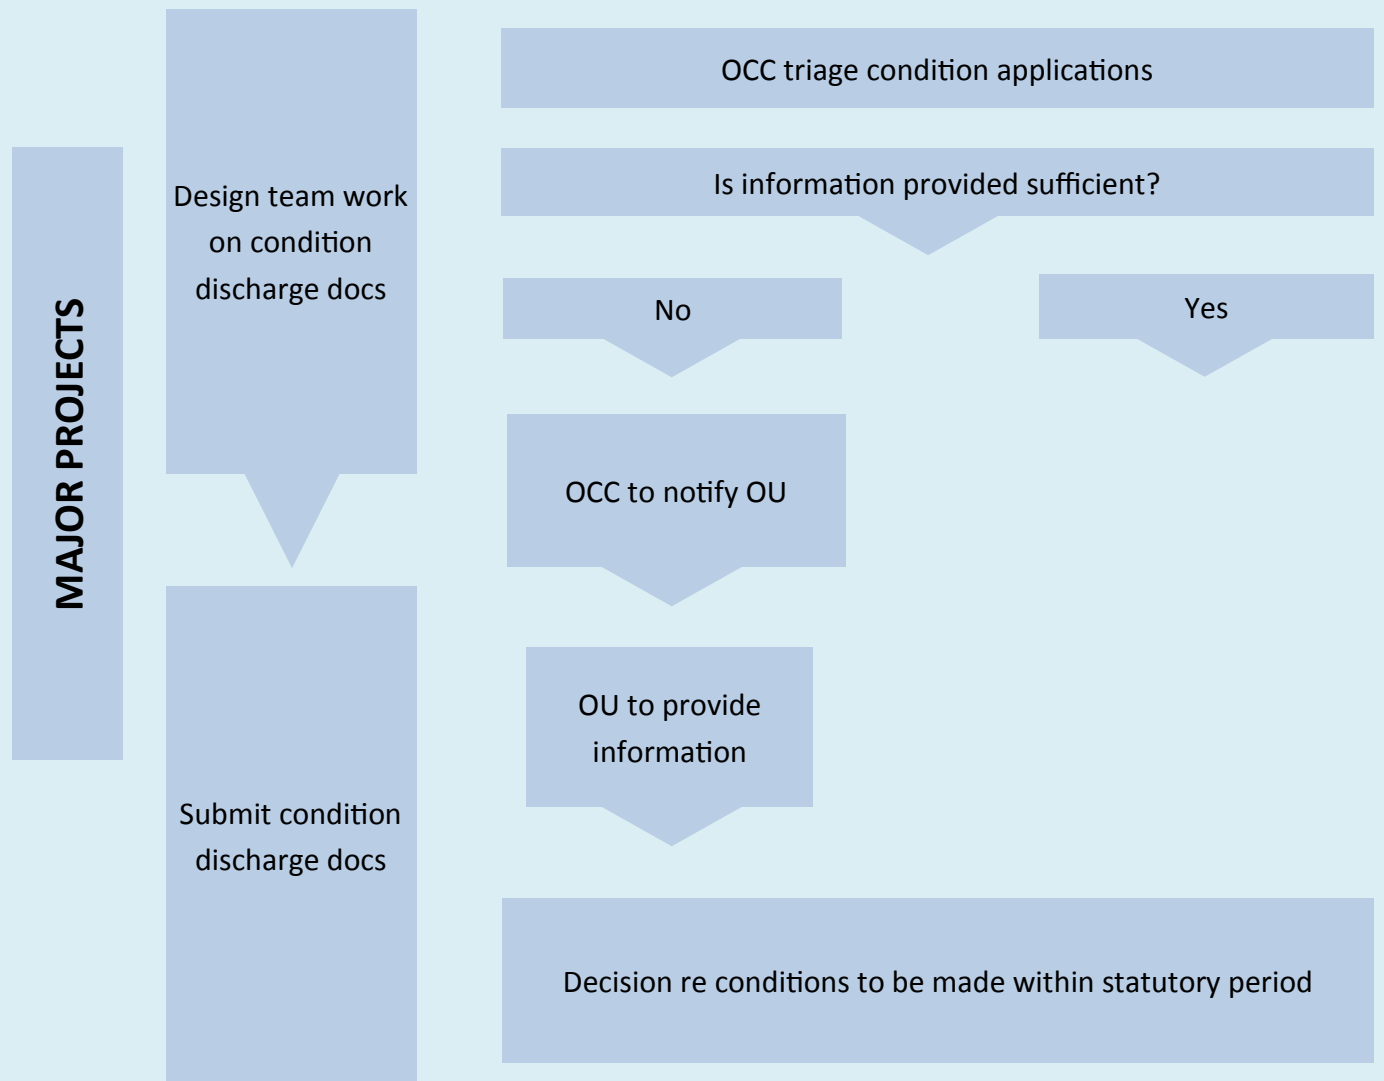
MAJOR PROJECTS

Design team work on condition discharge docs

Submit condition discharge docs

OCC triage condition applications

Is information provided sufficient?

No

Yes

OCC to notify OU

OU to provide information

Decision re conditions to be made within statutory period